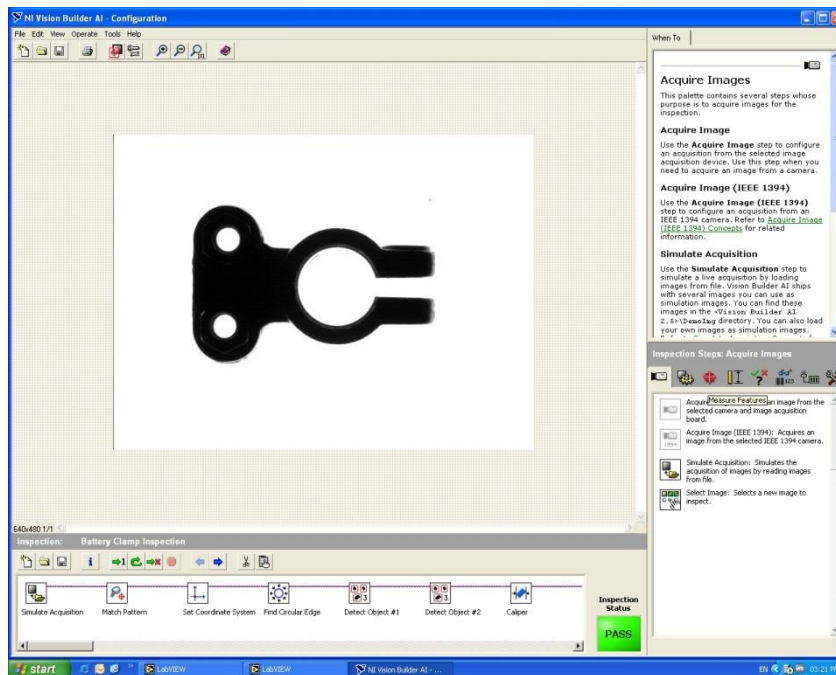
NI Vision Builder AI - Configuration

File Edit View Operate Tools Help

When To

Acquire Images

This palette contains several steps whose purpose is to acquire images for the inspection.

Acquire Image

Use the **Acquire Image** step to configure an acquisition from the selected image acquisition device. Use this step when you need to acquire an image from a camera.

Acquire Image (IEEE 1394)

Use the **Acquire Image (IEEE 1394)** step to configure an acquisition from an IEEE 1394 camera. Refer to Acquire Image (IEEE 1394) Concepts for related information.

Simulate Acquisition

Use the **Simulate Acquisition** step to simulate a live acquisition by loading images from file. Vision Builder AI ships with several images you can use as simulation images. You can find these images in the <Vision Builder AI 2.5>\DemoImg directory. You can also load your own images as simulation images.

Inspection Steps: Acquire Images

Acquir Measure Features an image from the selected camera and image acquisition board.

Acquire Image (IEEE 1394): Acquires an image from the selected IEEE 1394 camera.

Simulate Acquisition: Simulates the acquisition of images by reading images from file.

Select Image: Selects a new image to inspect.

640x480 1/1

Inspection: Battery Clamp Inspection

Simulate Acquisition | Match Pattern | Set Coordinate System | Find Circular Edge | Detect Object #1 | Detect Object #2 | Caliper

Inspection Status

PASS

start | LabVIEW | LabVIEW | NI Vision Builder AI - ...

EN 03:21 P